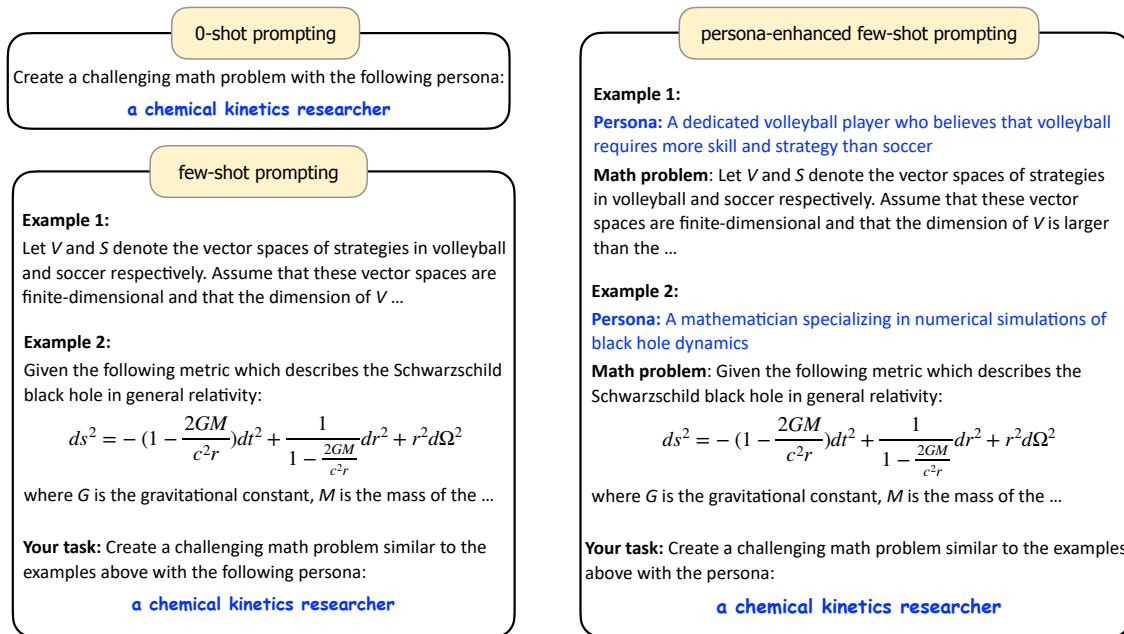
0-shot prompting

Create a challenging math problem with the following persona:

a chemical kinetics researcher

few-shot prompting

Example 1:

Let $V$ and $S$ denote the vector spaces of strategies in volleyball and soccer respectively. Assume that these vector spaces are finite-dimensional and that the dimension of $V$ ...

Example 2:

Given the following metric which describes the Schwarzschild black hole in general relativity:

$ds^2 = -(1-\frac{2GM}{c^2r})dt^2 + \frac{1}{1-\frac{2GM}{c^2r}}dr^2 + r^2d\Omega^2$

where $G$ is the gravitational constant, $M$ is the mass of the ...

Your task: Create a challenging math problem similar to the examples above with the following persona:

a chemical kinetics researcher

persona-enhanced few-shot prompting

Example 1:

Persona: A dedicated volleyball player who believes that volleyball requires more skill and strategy than soccer

Math problem: Let $V$ and $S$ denote the vector spaces of strategies in volleyball and soccer respectively. Assume that these vector spaces are finite-dimensional and that the dimension of $V$ is larger than the ...

Example 2:

Persona: A mathematician specializing in numerical simulations of black hole dynamics

Math problem: Given the following metric which describes the Schwarzschild black hole in general relativity:

$ds^2 = -(1-\frac{2GM}{c^2r})dt^2 + \frac{1}{1-\frac{2GM}{c^2r}}dr^2 + r^2d\Omega^2$

where $G$ is the gravitational constant, $M$ is the mass of the ...

Your task: Create a challenging math problem similar to the examples above with the persona:

a chemical kinetics researcher